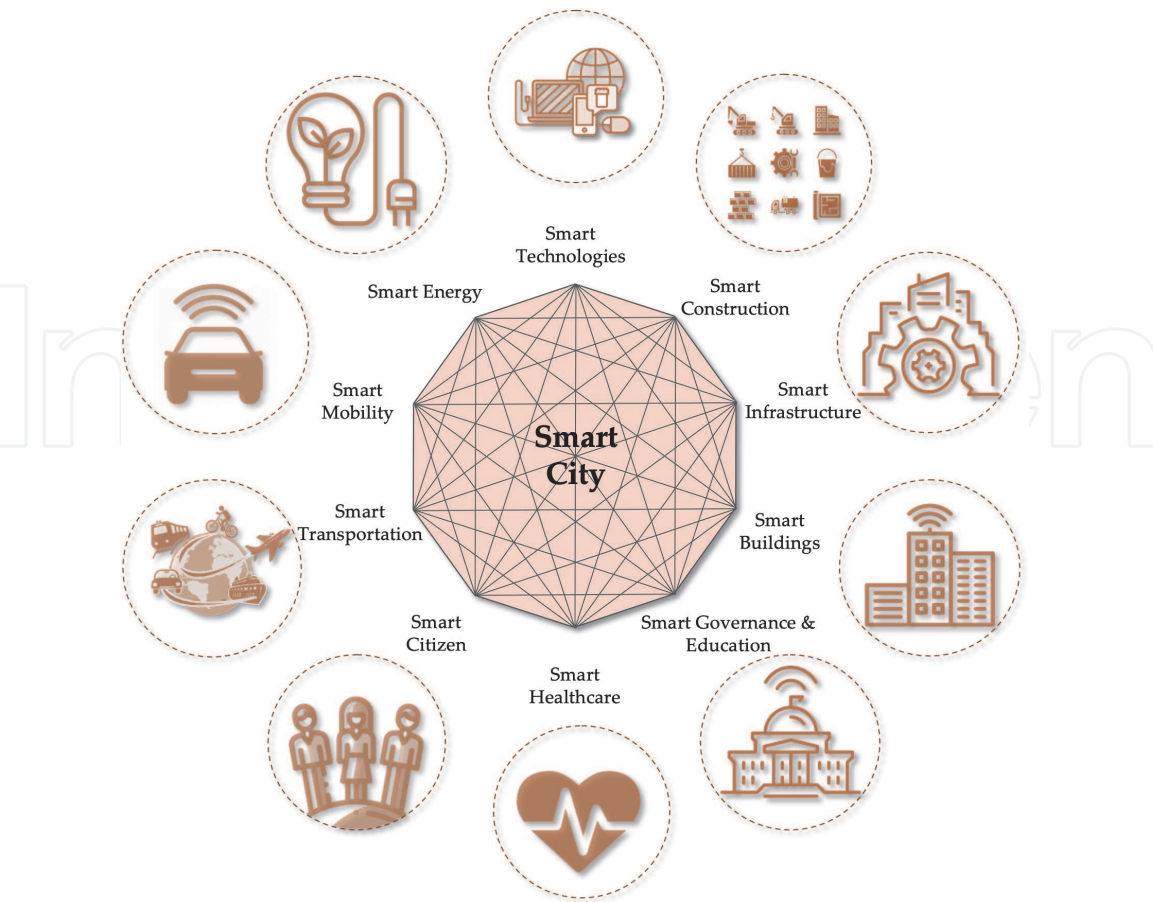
Smart Technologies

Smart Construction

Smart Infrastructure

Smart Buildings

Smart Governance & Education

Smart Healthcare

Smart Citizen

Smart Transportation

Smart Mobility

Smart Energy

Smart City